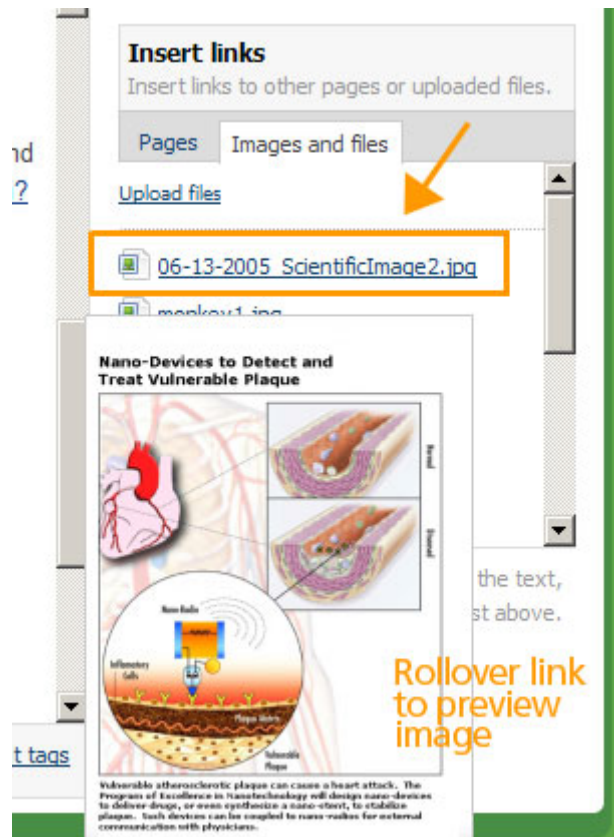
nd
?

Insert links
Insert links to other pages or uploaded files.

Pages Images and files

Upload files

06-13-2005_ScientificImage2.jpg

monkey1.jpg

Nano-Devices to Detect and Treat Vulnerable Plaque

Normal

Diseased

Nano Radio

Inflammatory Cells

Plaque Matrix

Vulnerable Plaque

Vulnerable atherosclerotic plaque can cause a heart attack. The Program of Excellence in Nanotechnology will design nano-devices to deliver drugs, or even synthesize a nano-stent, to stabilize plaque. Such devices can be coupled to nano-radios for external communication with physicians.

the text,
st above.

Rollover link to preview image

t tags